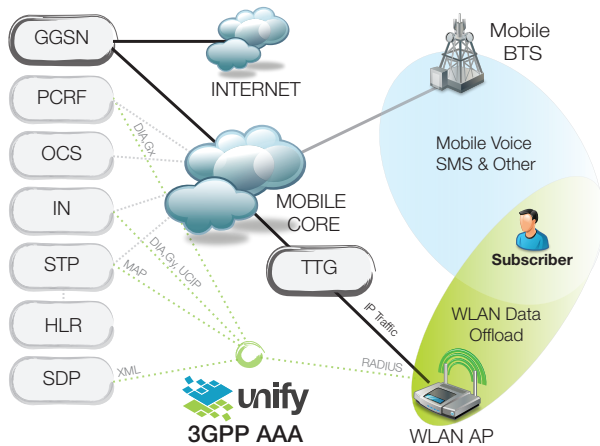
GGSN

INTERNET

Mobile BTS

PCRF

OCS

IN

STP

HLR

SDP

DIA Gx

DIA Gy, UCIP

MAP

XML

Mobile Voice SMS & Other

MOBILE CORE

Subscriber

TTG

IP Traffic

WLAN Data Offload

RADIUS

unify

3GPP AAA

WLAN AP